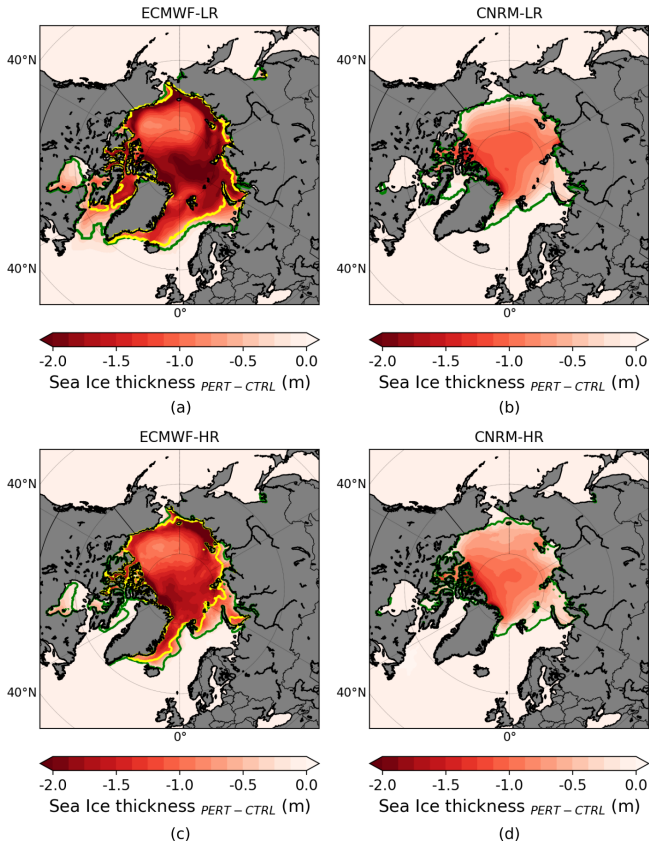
ECMWF-LR

40°N

40°N

0°

-2.0 -1.5 -1.0 -0.5 0.0

Sea Ice thickness $_{PERT-CTRL}$ (m)

(a)

CNRM-LR

40°N

40°N

0°

-2.0 -1.5 -1.0 -0.5 0.0

Sea Ice thickness $_{PERT-CTRL}$ (m)

(b)

ECMWF-HR

40°N

40°N

0°

-2.0 -1.5 -1.0 -0.5 0.0

Sea Ice thickness $_{PERT-CTRL}$ (m)

(c)

CNRM-HR

40°N

40°N

0°

-2.0 -1.5 -1.0 -0.5 0.0

Sea Ice thickness $_{PERT-CTRL}$ (m)

(d)